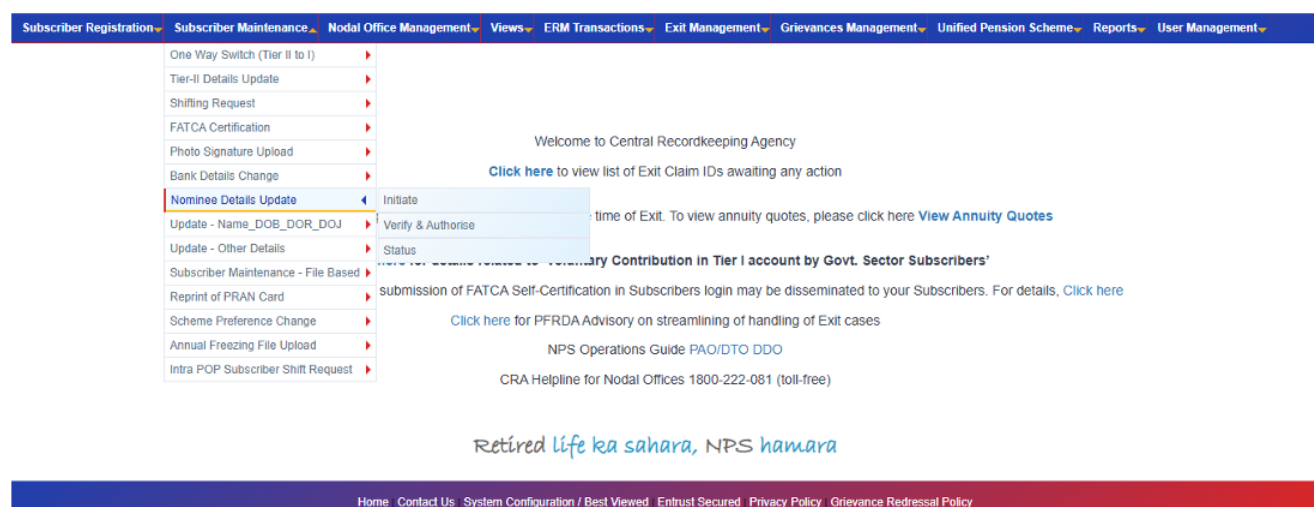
Subscriber Registration | Subscriber Maintenance | Nodal Office Management | Views | ERM Transactions | Exit Management | Grievances Management | Unified Pension Scheme | Reports | User Management

One Way Switch (Tier II to I)
Tier-II Details Update
Shifting Request
FATCA Certification
Photo Signature Upload
Bank Details Change
Nominee Details Update
Update - Name_DOB_DOR_DOJ
Update - Other Details
Subscriber Maintenance - File Based
Reprint of PRAN Card
Scheme Preference Change
Annual Freezing File Upload
Intra POP Subscriber Shift Request

Initiate
Verify & Authorise
Status

Welcome to Central Recordkeeping Agency

Click here to view list of Exit Claim IDs awaiting any action

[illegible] time of Exit. To view annuity quotes, please click here View Annuity Quotes

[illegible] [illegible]ary Contribution in Tier I account by Govt. Sector Subscribers'

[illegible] submission of FATCA Self-Certification in Subscribers login may be disseminated to your Subscribers. For details, Click here

Click here for PFRDA Advisory on streamlining of handling of Exit cases

NPS Operations Guide PAO/DTO DDO

CRA Helpline for Nodal Offices 1800-222-081 (toll-free)

Retired life ka sahara, NPS hamara

Home Contact Us System Configuration / Best Viewed Entrust Secured Privacy Policy Grievance Redressal Policy